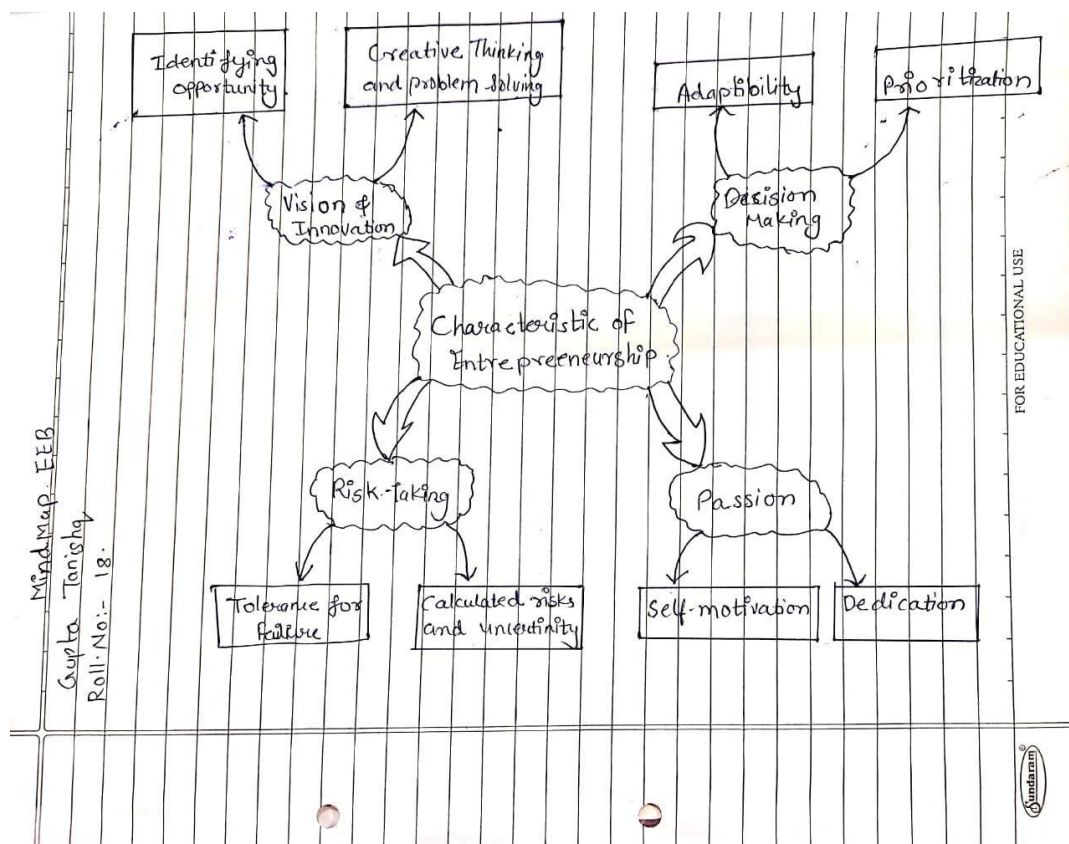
Mindmap EEB
Gupta Tanisha
Roll No:- 18.

Characteristic of Entrepreeneurship

Vision & Innovation

Identifying opportunity.

Creative Thinking and problem solving

Decision Making

Adaptibility

Prioritization

Risk-Taking

Tolerance for failure

Calculated risks and uncertinity

Passion

Self-motivation

Dedication

FOR EDUCATIONAL USE

Sundaram